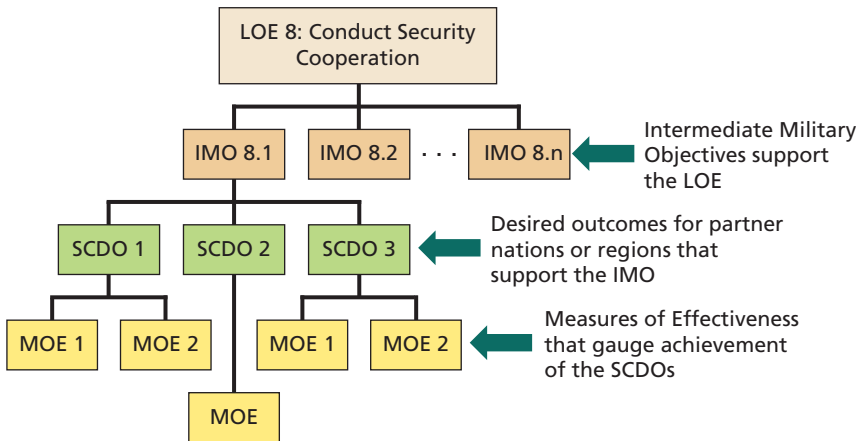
LOE 8: Conduct Security Cooperation

IMO 8.1

IMO 8.2

. . .

IMO 8.n

Intermediate Military Objectives support the LOE

SCDO 1

SCDO 2

SCDO 3

Desired outcomes for partner nations or regions that support the IMO

MOE 1

MOE 2

MOE 1

MOE 2

Measures of Effectiveness that gauge achievement of the SCDOs

MOE